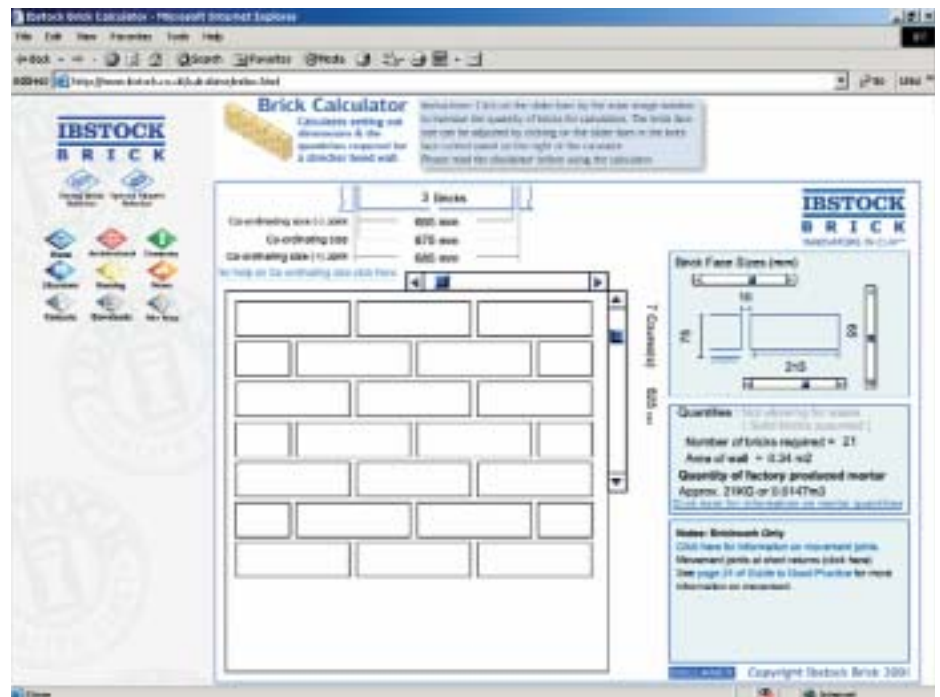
Ibstock Brick Calculator - Microsoft Internet Explorer

File Edit View Favorites Tools Help

Back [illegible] Search Favorites Media

Address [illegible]

Go Links

IBSTOCK
B R I C K

Brick Calculator
Calculates setting out dimensions & the quantities required for a stretcher bond wall.

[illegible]

3 Bricks

Co-ordinating size (+) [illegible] 890 mm
Co-ordinating size 675 mm
Co-ordinating size (-) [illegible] 665 mm
for help on Co-ordinating size click here

7 Courses
525 mm

IBSTOCK
B R I C K
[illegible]

Brick Face Sizes (mm)
10
65
65
215

Quantities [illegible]
Number of bricks required = 21
Area of wall = 0.34 m2
Quantity of factory produced mortar
Approx. 21KG or 0.0147m3
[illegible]

Notes: Brickwork Only
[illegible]
Movement joints at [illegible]
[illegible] Guide to Good Practice for more information on movement

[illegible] Copyright Ibstock Brick 2001

Done Internet